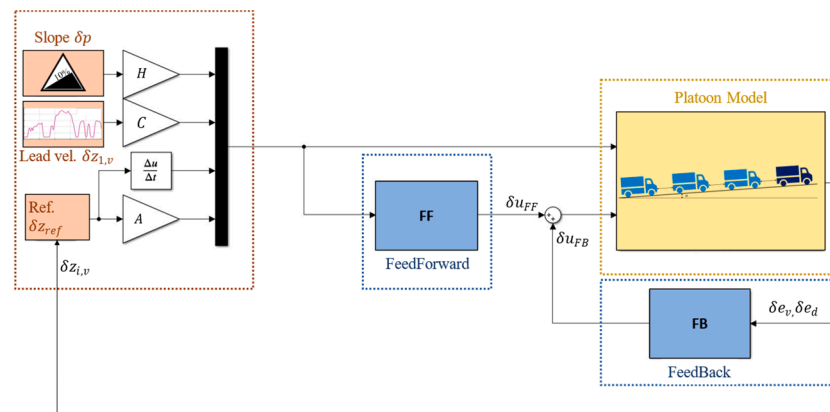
Slope $\delta p$

10%

$H$

$C$

Lead vel. $\delta z_{1,v}$

$\frac{\Delta u}{\Delta t}$

Ref. $\delta z_{ref}$

$A$

$\delta z_{i,v}$

FF

FeedForward

$\delta u_{FF}$

$\delta u_{FB}$

Platoon Model

FB

FeedBack

$\delta e_v, \delta e_d$